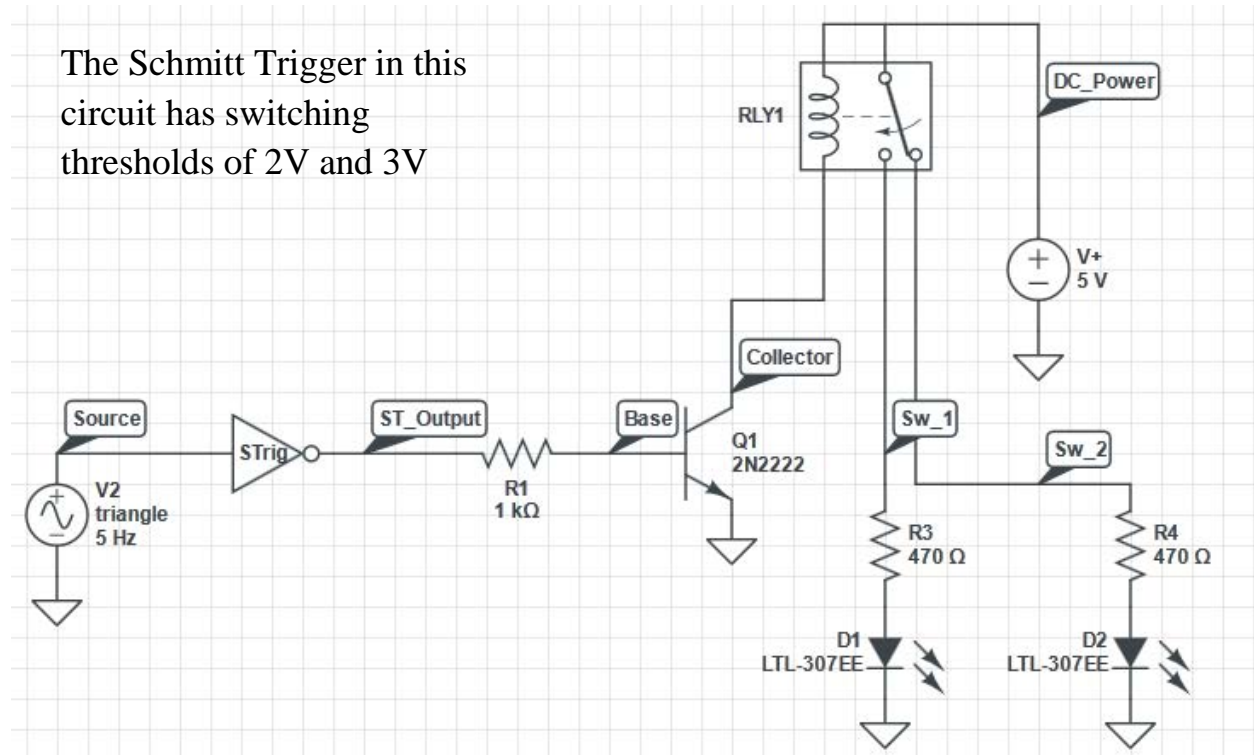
The Schmitt Trigger in this circuit has switching thresholds of 2V and 3V

RLY1

DC_Power

V+
5 V

Collector

Source

STrig

ST_Output

Base

Q1
2N2222

Sw_1

Sw_2

V2
triangle
5 Hz

R1
1 kΩ

R3
470 Ω

R4
470 Ω

D1
LTL-307EE

D2
LTL-307EE